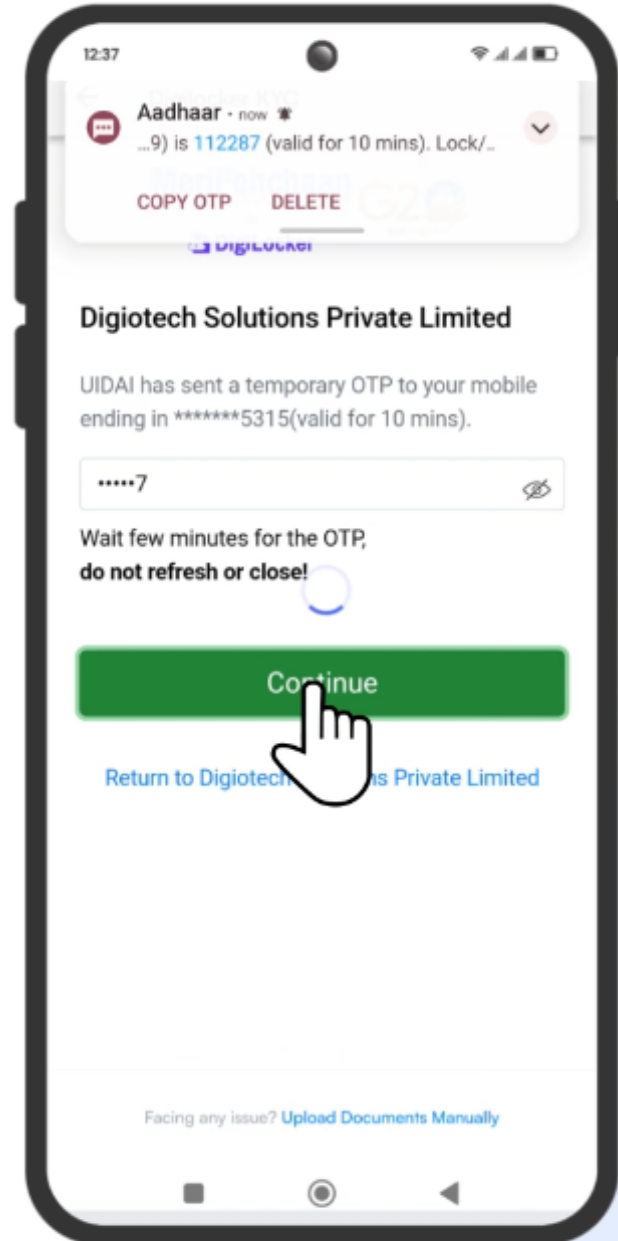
12:37

Aadhaar · now

...9) is 112287 (valid for 10 mins). Lock/..

COPY OTP DELETE

DigiLocker

Digiotech Solutions Private Limited

UIDAI has sent a temporary OTP to your mobile ending in *******5315(valid for 10 mins).

•••••7

Wait few minutes for the OTP,
**do not refresh or close!**

Continue

Return to Digiotech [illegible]s Private Limited

Facing any issue? Upload Documents Manually